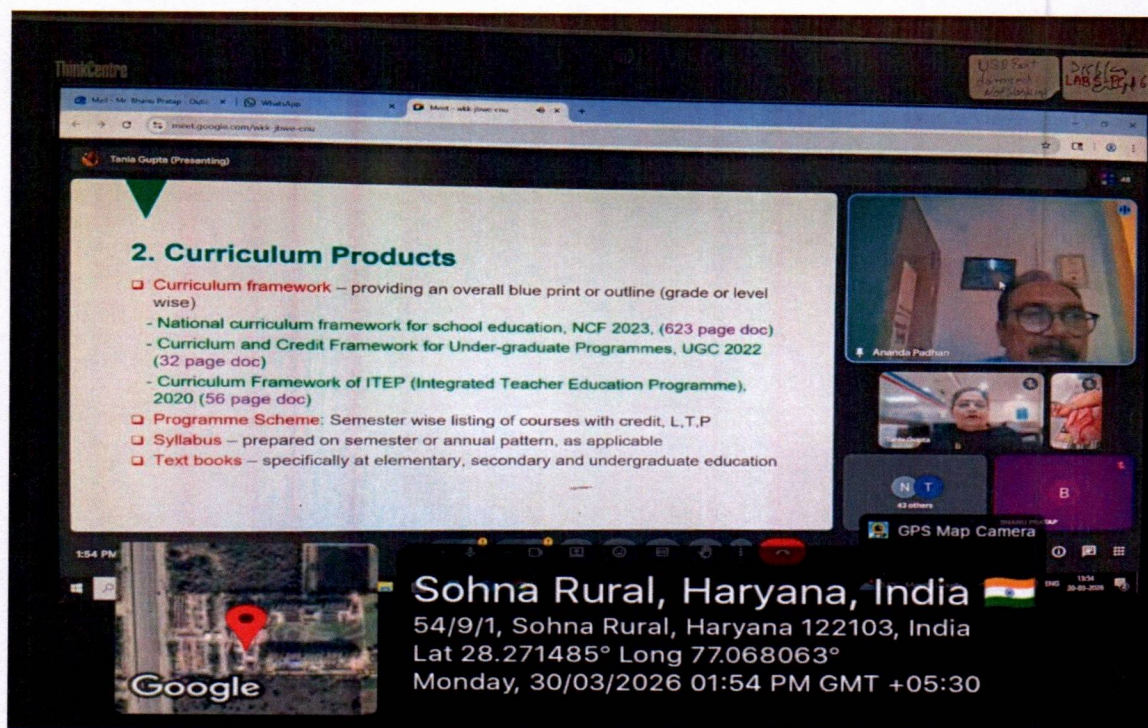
ThinkCentre

Mail - Mr. Shanu Pratap - Outl × | WhatsApp × | Meet - wkk-jtwe-cnu ×

meet.google.com/wkk-jtwe-cnu

Tania Gupta (Presenting)

2. Curriculum Products

Curriculum framework – providing an overall blue print or outline (grade or level wise)

- National curriculum framework for school education, NCF 2023, (623 page doc)

- Curriclum and Credit Framework for Under-graduate Programmes, UGC 2022 (32 page doc)

- Curriculum Framework of ITEP (Integrated Teacher Education Programme), 2020 (56 page doc)

Programme Scheme: Semester wise listing of courses with credit, L,T,P

Syllabus – prepared on semester or annual pattern, as applicable

Text books – specifically at elementary, secondary and undergraduate education

Ananda Padhan

Tania Gupta

N T
42 others

B

1:54 PM

GPS Map Camera

Sohna Rural, Haryana, India

54/9/1, Sohna Rural, Haryana 122103, India

Lat 28.271485° Long 77.068063°

Monday, 30/03/2026 01:54 PM GMT +05:30

Google